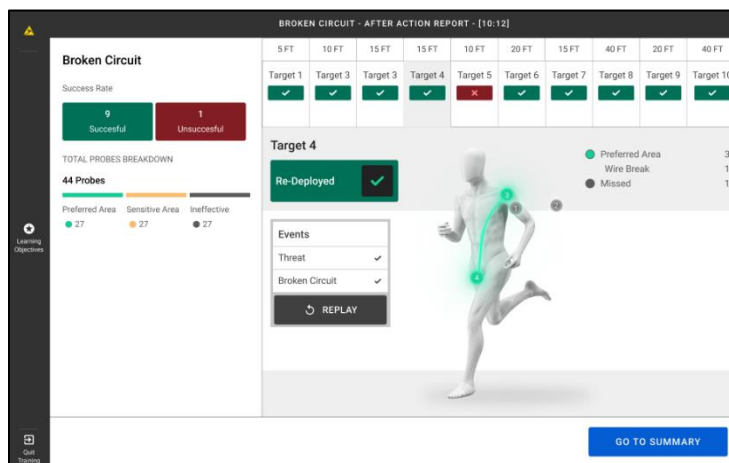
BROKEN CIRCUIT - AFTER ACTION REPORT - [10:12]

Broken Circuit

Success Rate

9
Succesful

1
Unsuccesful

TOTAL PROBES BREAKDOWN

44 Probes

Preferred Area
27

Sensitive Area
27

Ineffective
27

Learning Objectives

Quit Training

| 5 FT | 10 FT | 15 FT | 15 FT | 10 FT | 20 FT | 15 FT | 40 FT | 20 FT | 40 FT |
|---|---|---|---|---|---|---|---|---|---|
| Target 1 | Target 3 | Target 3 | Target 4 | Target 5 | Target 6 | Target 7 | Target 8 | Target 9 | Target 10 |
| ✓ | ✓ | ✓ | ✓ | ✕ | ✓ | ✓ | ✓ | ✓ | ✓ |

Target 4

Re-Deployed ✓

Events
Threat ✓
Broken Circuit ✓
REPLAY

Preferred Area 3
Wire Break 1
Missed 1

3
1
2
4

GO TO SUMMARY